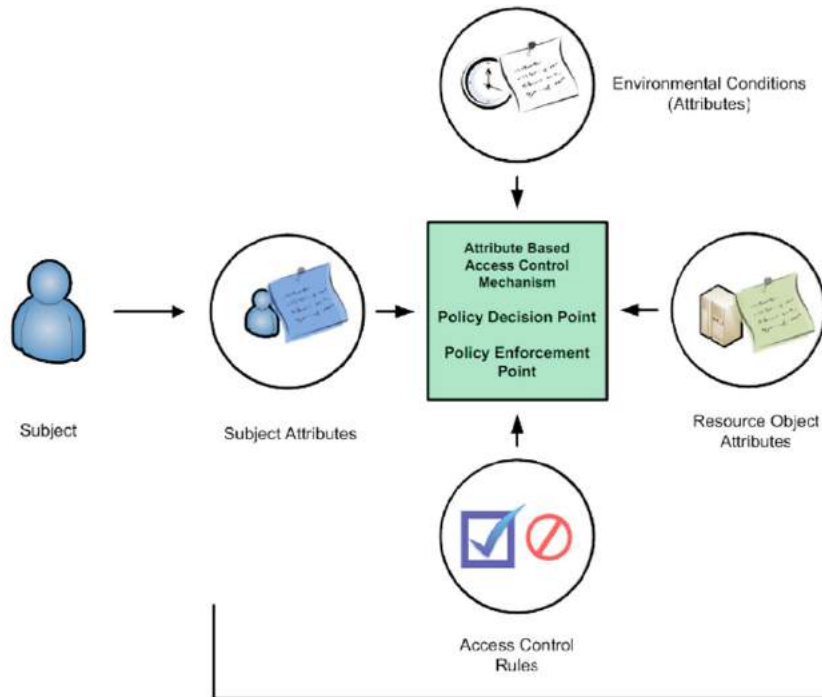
Environmental Conditions (Attributes)

Attribute Based Access Control Mechanism

Policy Decision Point

Policy Enforcement Point

Subject

Subject Attributes

Resource Object Attributes

Access Control Rules